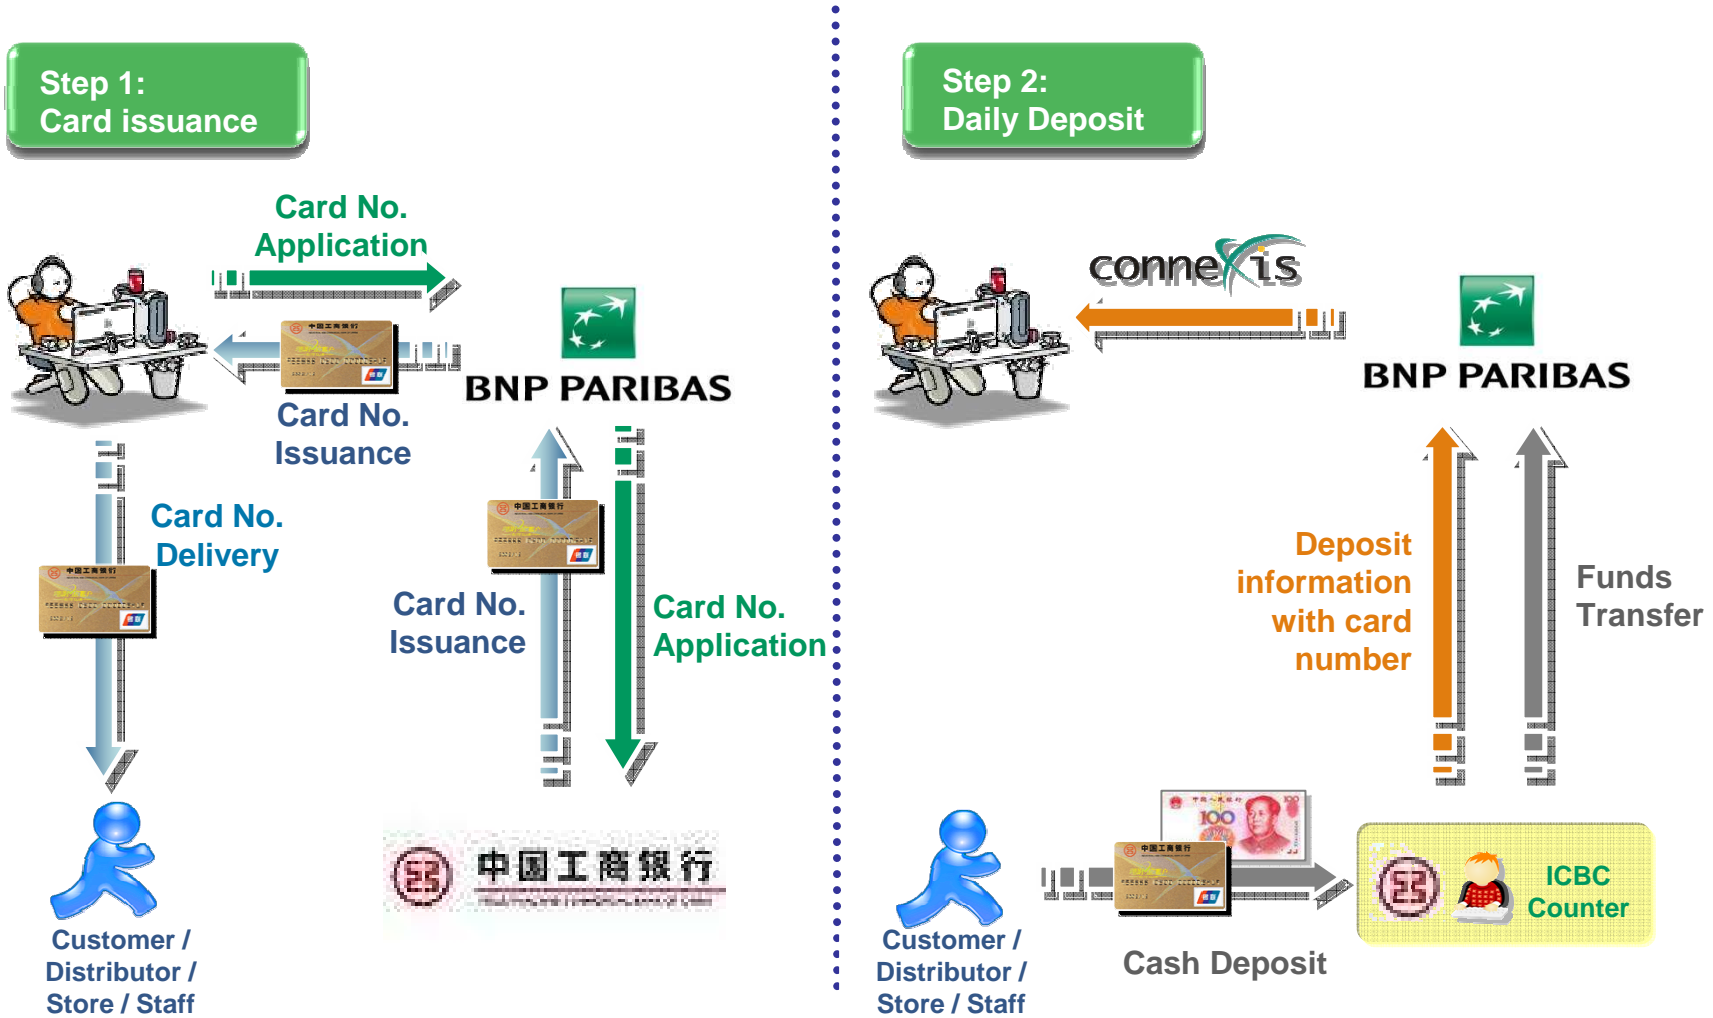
Step 1:
Card issuance

Card No.
Application

Card No.
Issuance

BNP PARIBAS

Card No.
Delivery

Card No.
Issuance

Card No.
Application

Customer /
Distributor /
Store / Staff

中国工商银行

Step 2:
Daily Deposit

connexis

BNP PARIBAS

Deposit
information
with card
number

Funds
Transfer

100

ICBC
Counter

Customer /
Distributor /
Store / Staff

Cash Deposit